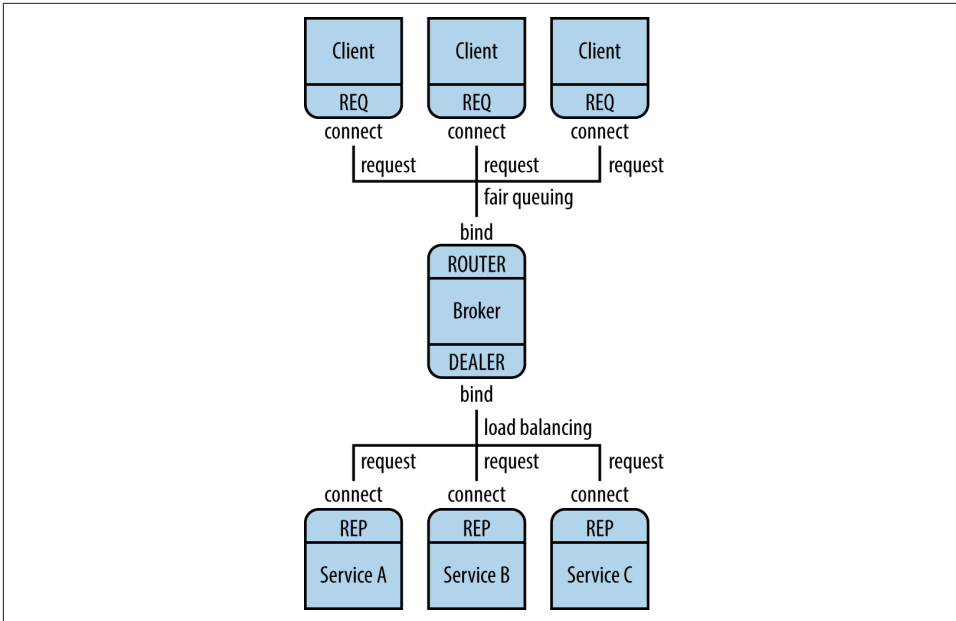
Client
REQ
connect
request

Client
REQ
connect
request

Client
REQ
connect
request

fair queuing

bind
ROUTER
Broker
DEALER
bind

load balancing

request
connect
REP
Service A

request
connect
REP
Service B

request
connect
REP
Service C